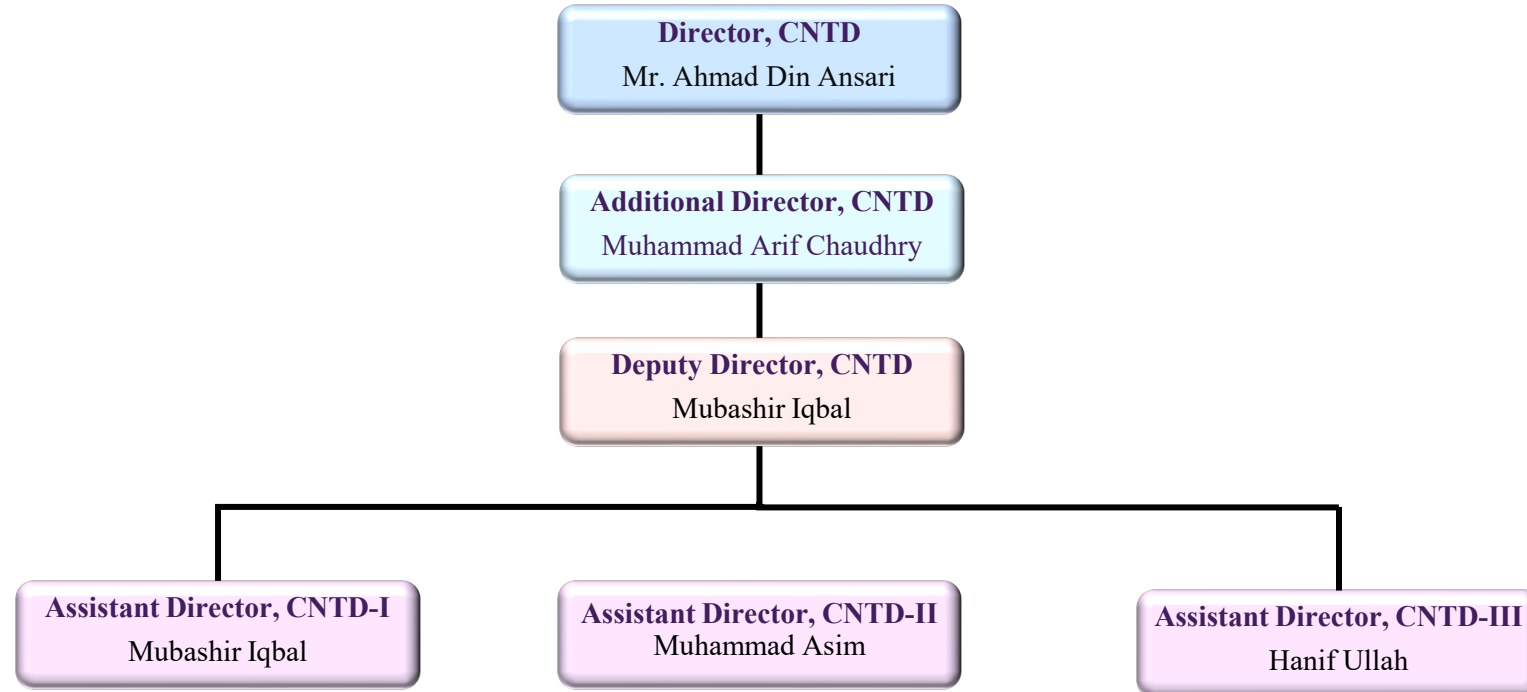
Director, CNTD
Mr. Ahmad Din Ansari

Additional Director, CNTD
Muhammad Arif Chaudhry

Deputy Director, CNTD
Mubashir Iqbal

Assistant Director, CNTD-I
Mubashir Iqbal

Assistant Director, CNTD-II
Muhammad Asim

Assistant Director, CNTD-III
Hanif Ullah